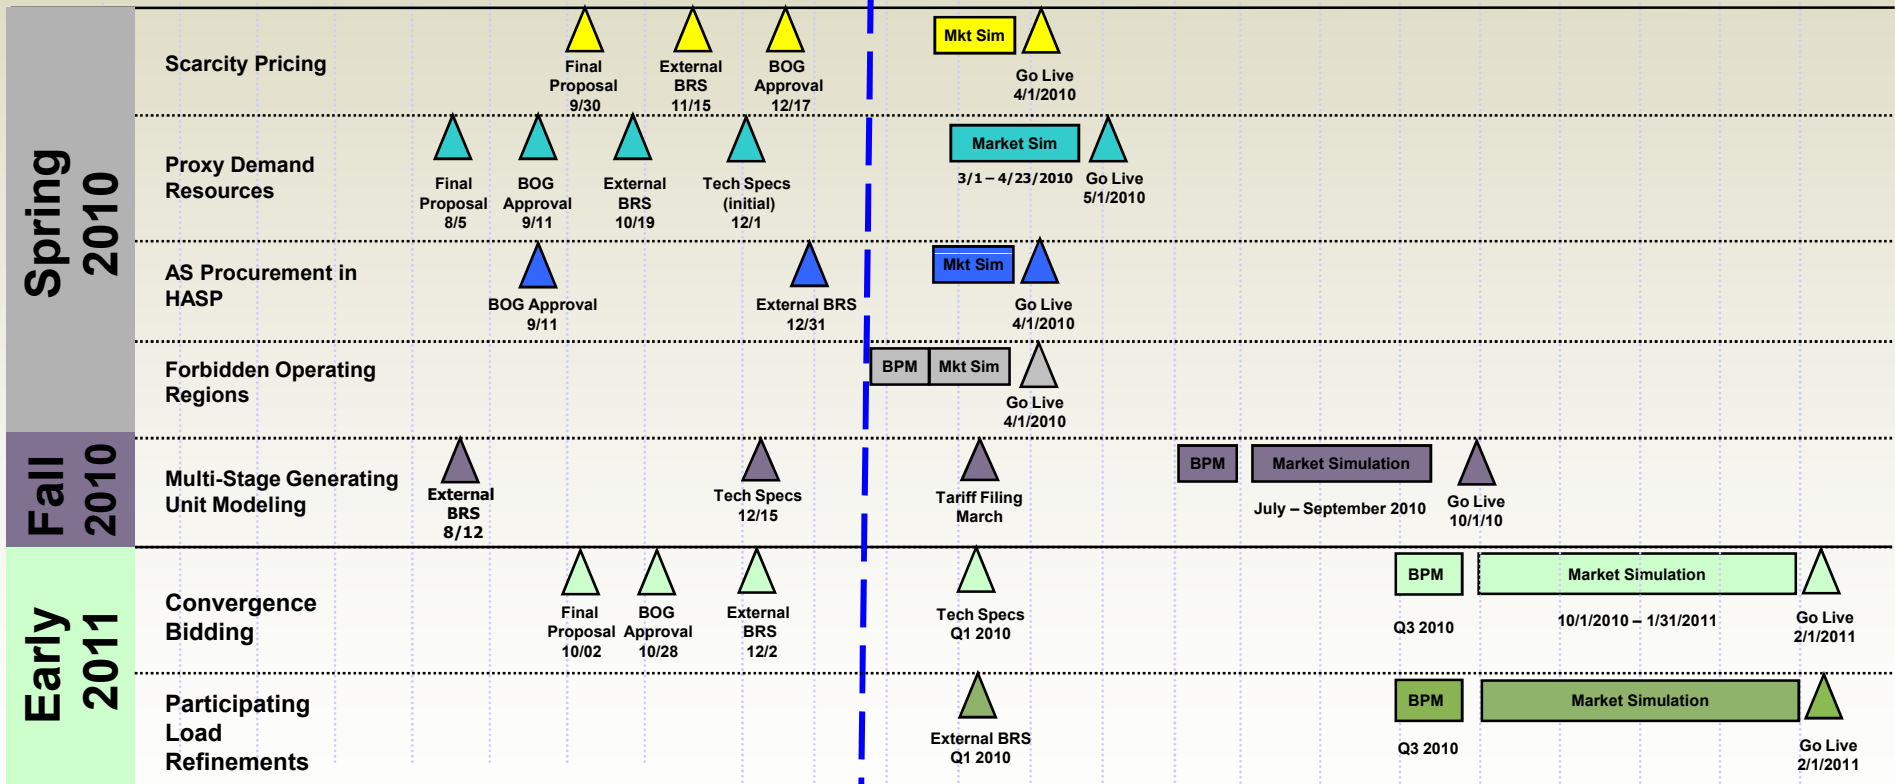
Spring 2010

Scarcity Pricing

Final Proposal 9/30

External BRS 11/15

BOG Approval 12/17

Mkt Sim

Go Live 4/1/2010

Proxy Demand Resources

Final Proposal 8/5

BOG Approval 9/11

External BRS 10/19

Tech Specs (initial) 12/1

Market Sim

3/1 – 4/23/2010

Go Live 5/1/2010

AS Procurement in HASP

BOG Approval 9/11

External BRS 12/31

Mkt Sim

Go Live 4/1/2010

Forbidden Operating Regions

BPM

Mkt Sim

Go Live 4/1/2010

Fall 2010

Multi-Stage Generating Unit Modeling

External BRS 8/12

Tech Specs 12/15

Tariff Filing March

BPM

Market Simulation

July – September 2010

Go Live 10/1/10

Early 2011

Convergence Bidding

Final Proposal 10/02

BOG Approval 10/28

External BRS 12/2

Tech Specs Q1 2010

BPM

Q3 2010

Market Simulation

10/1/2010 – 1/31/2011

Go Live 2/1/2011

Participating Load Refinements

External BRS Q1 2010

BPM

Q3 2010

Market Simulation

Go Live 2/1/2011